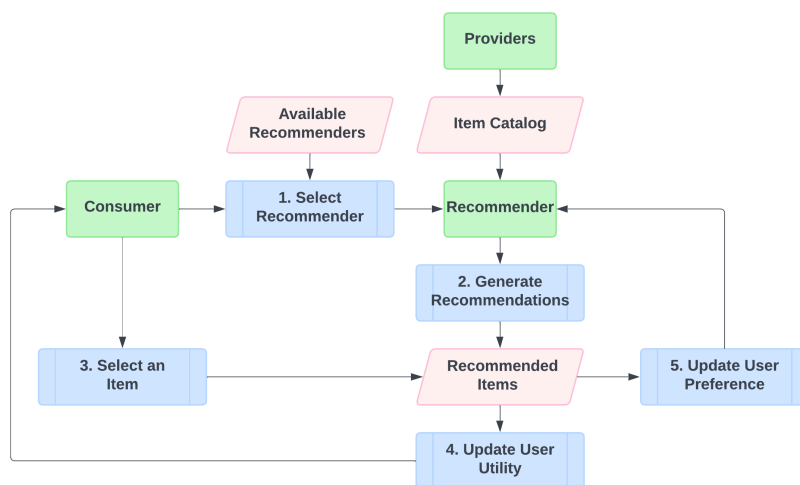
Providers

Available Recommenders

Item Catalog

Consumer

1. Select Recommender

Recommender

2. Generate Recommendations

3. Select an Item

Recommended Items

5. Update User Preference

4. Update User Utility